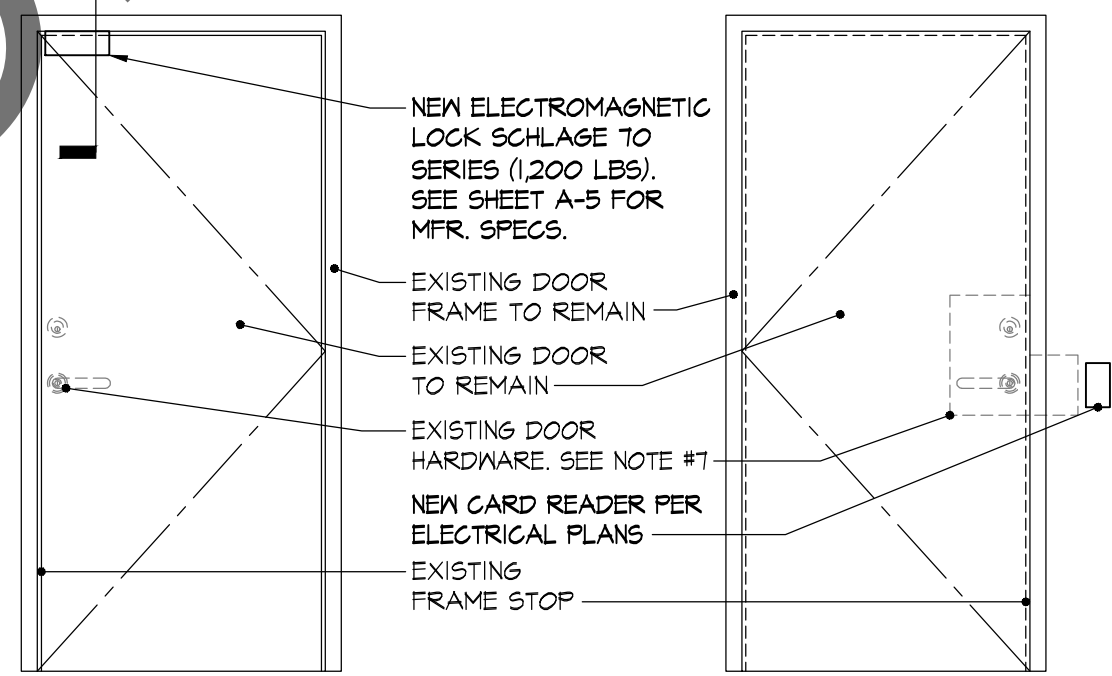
NEW ELECTROMAGNETIC LOCK SCHLAGE 70 SERIES (1,200 LBS). SEE SHEET A-5 FOR MFR. SPECS.

EXISTING DOOR FRAME TO REMAIN

EXISTING DOOR TO REMAIN

EXISTING DOOR HARDWARE. SEE NOTE #7

NEW CARD READER PER ELECTRICAL PLANS

EXISTING FRAME STOP